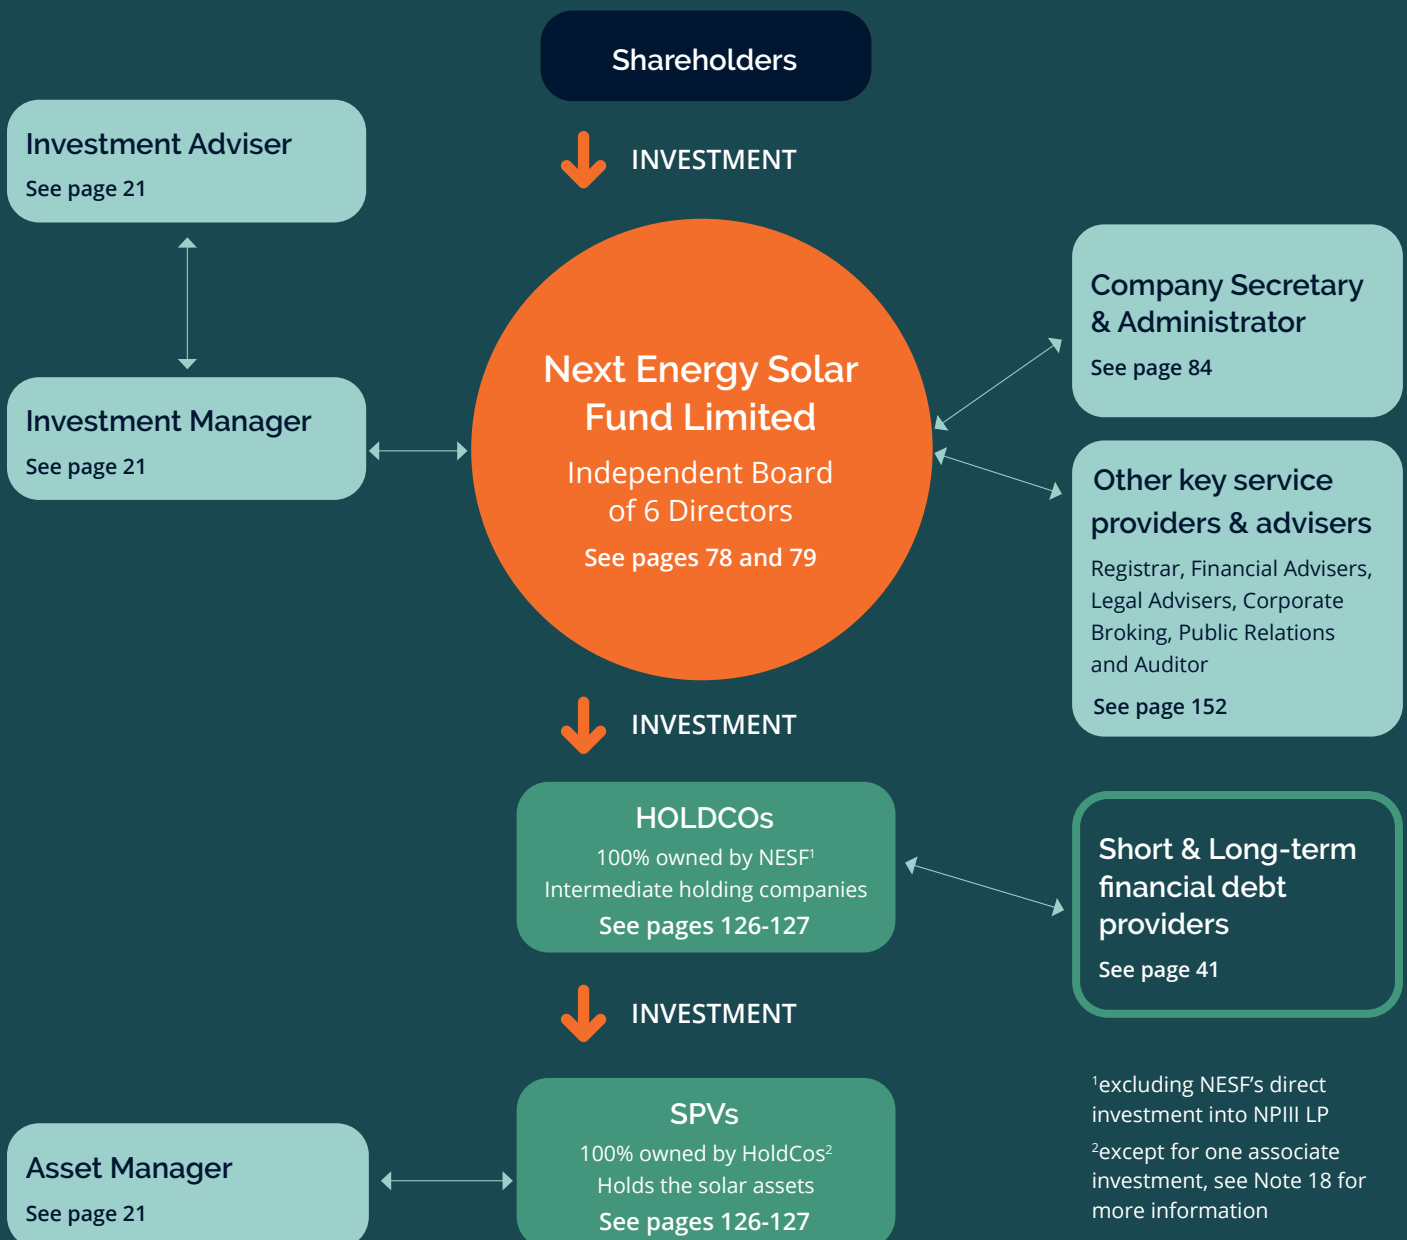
Shareholders

INVESTMENT

Investment Adviser
See page 21

Investment Manager
See page 21

Next Energy Solar Fund Limited
Independent Board of 6 Directors
See pages 78 and 79

Company Secretary & Administrator
See page 84

Other key service providers & advisers
Registrar, Financial Advisers, Legal Advisers, Corporate Broking, Public Relations and Auditor
See page 152

INVESTMENT

HOLDCOs
100% owned by NESF$^1$
Intermediate holding companies
See pages 126-127

Short & Long-term financial debt providers
See page 41

INVESTMENT

SPVs
100% owned by HoldCos$^2$
Holds the solar assets
See pages 126-127

Asset Manager
See page 21

$^1$excluding NESF's direct investment into NPIII LP
$^2$except for one associate investment, see Note 18 for more information